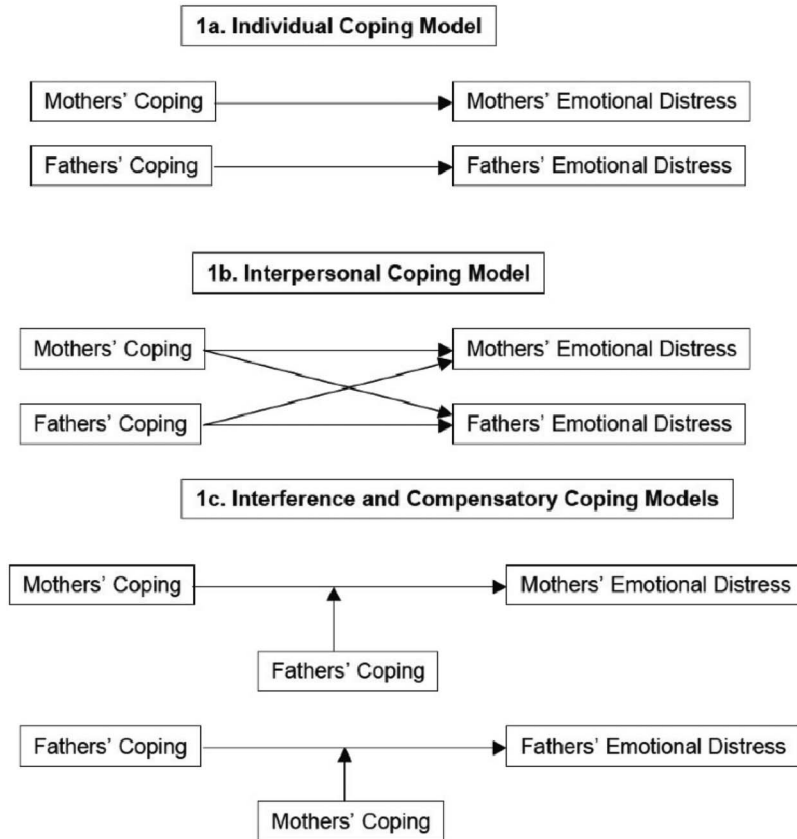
1a. Individual Coping Model

Mothers' Coping

Mothers' Emotional Distress

Fathers' Coping

Fathers' Emotional Distress

1b. Interpersonal Coping Model

Mothers' Coping

Mothers' Emotional Distress

Fathers' Coping

Fathers' Emotional Distress

1c. Interference and Compensatory Coping Models

Mothers' Coping

Mothers' Emotional Distress

Fathers' Coping

Fathers' Coping

Fathers' Emotional Distress

Mothers' Coping